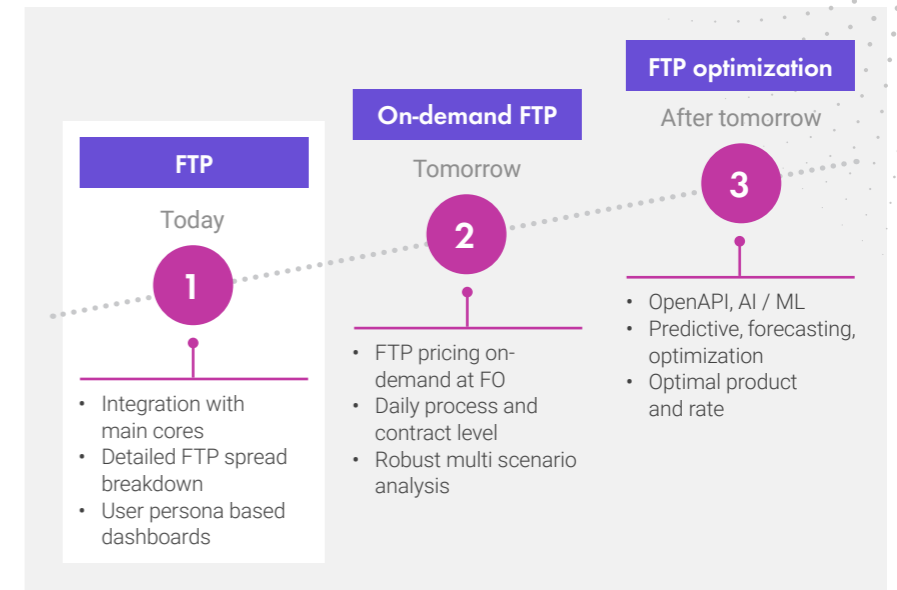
FTP

Today

1

- Integration with main cores
- Detailed FTP spread breakdown
- User persona based dashboards

On-demand FTP

Tomorrow

2

- FTP pricing on-demand at FO
- Daily process and contract level
- Robust multi scenario analysis

FTP optimization

After tomorrow

3

- OpenAPI, AI / ML
- Predictive, forecasting, optimization
- Optimal product and rate